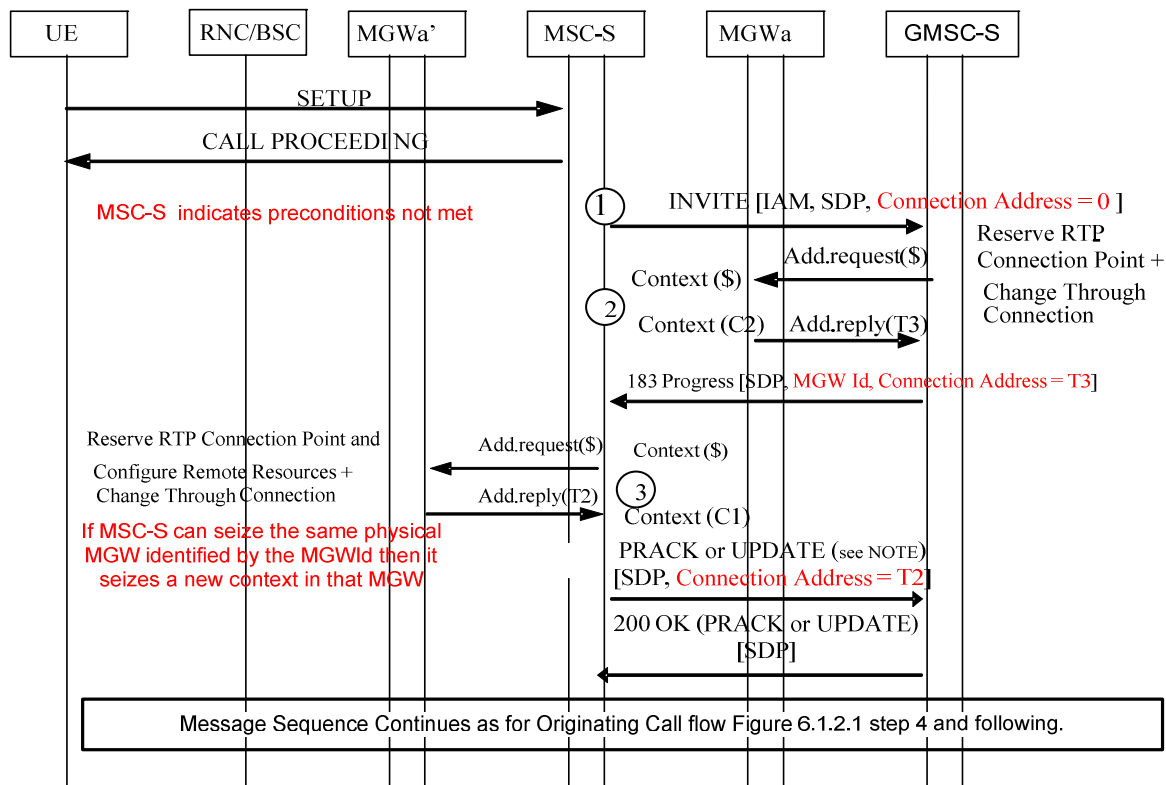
UE

RNC/BSC

MGWa'

MSC-S

MGWa

GMSC-S

SETUP

CALL PROCEEDING

MSC-S indicates preconditions not met

1

INVITE [IAM, SDP, Connection Address = 0 ]

Reserve RTP Connection Point + Change Through Connection

Add.request($)

Context ($)

2

Context (C2)

Add.reply(T3)

183 Progress [SDP, MGW Id, Connection Address = T3]

Reserve RTP Connection Point and Configure Remote Resources + Change Through Connection

Add.request($)

Context ($)

Add.reply(T2)

3

Context (C1)

If MSC-S can seize the same physical MGW identified by the MGWId then it seizes a new context in that MGW

PRACK or UPDATE (see NOTE) [SDP, Connection Address = T2]

200 OK (PRACK or UPDATE) [SDP]

Message Sequence Continues as for Originating Call flow Figure 6.1.2.1 step 4 and following.